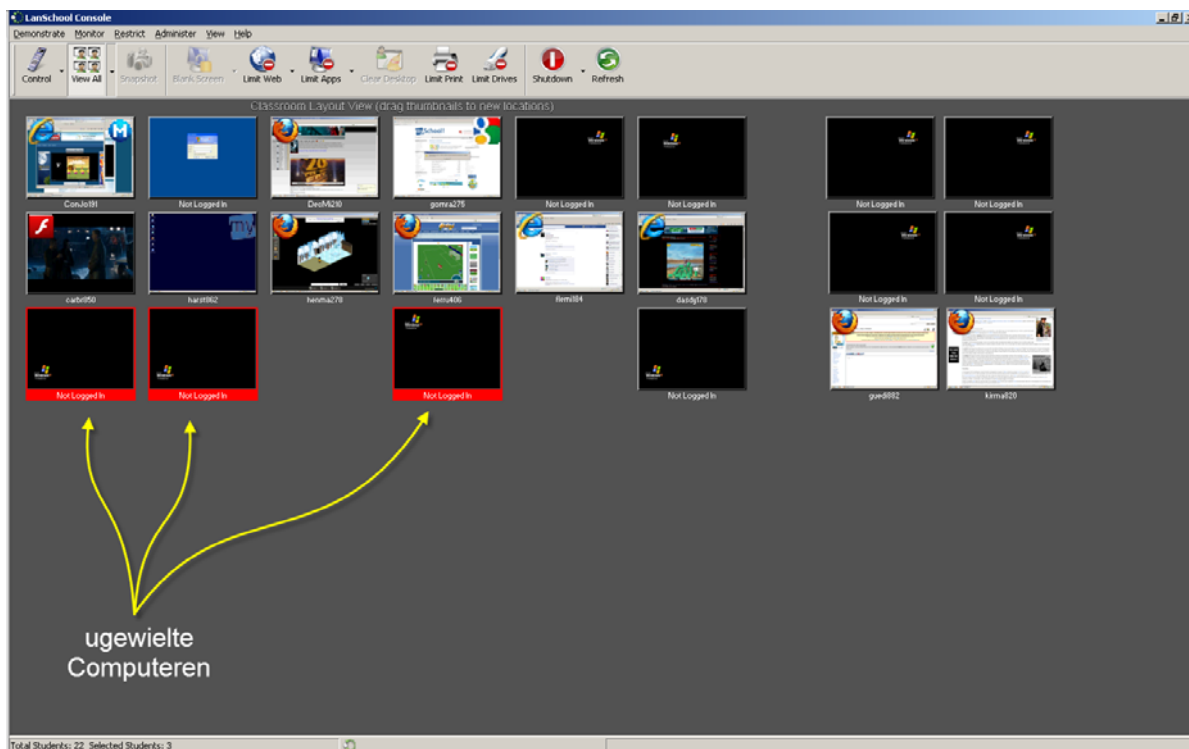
LanSchool Console

Demonstrate Monitor Restrict Administer View Help

Control View All Snapshot Blank Screen Limit Web Limit Apps Clear Desktop Limit Print Limit Drives Shutdown Refresh

Classroom Layout View (drag thumbnails to new locations)

ConJo91
Not Logged In
DeoMi210
gomra275
Not Logged In
Not Logged In
Not Logged In
Not Logged In

carbr050
harst062
henma270
fiemu406
flemi084
dazdg170
Not Logged In
Not Logged In

Not Logged In
Not Logged In
Not Logged In
Not Logged In
guedi882
kirma020

ugewielte Computeren

Total Students: 22 Selected Students: 3